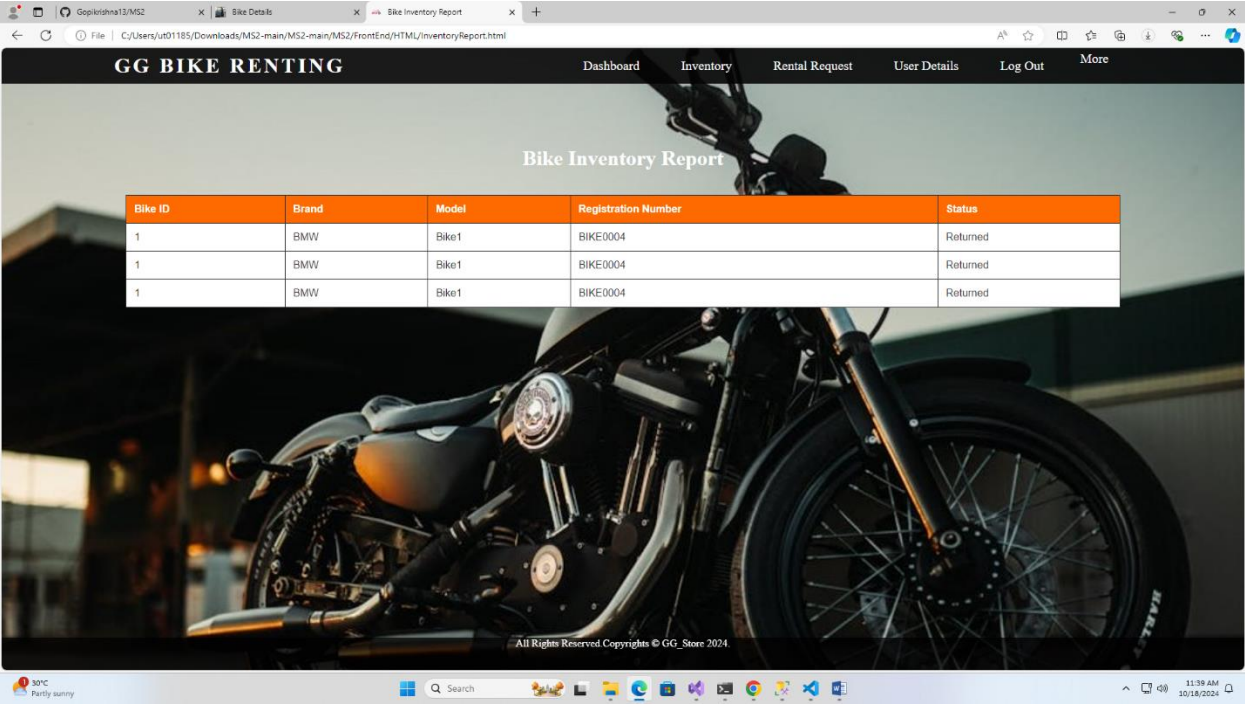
Gopikrishna13/MS2
Bike Details
Bike Inventory Report
File | C:/Users/ut01185/Downloads/MS2-main/MS2-main/MS2/FrontEnd/HTML/InventoryReport.html

GG BIKE RENTING
Dashboard Inventory Rental Request User Details Log Out More

Bike Inventory Report

| Bike ID | Brand | Model | Registration Number | Status |
|---|---|---|---|---|
| 1 | BMW | Bike1 | BIKE0004 | Returned |
| 1 | BMW | Bike1 | BIKE0004 | Returned |
| 1 | BMW | Bike1 | BIKE0004 | Returned |

HARLEY

All Rights Reserved.Copyrights © GG_Store 2024.

30°C
Partly sunny
Search
11:39 AM
10/18/2024